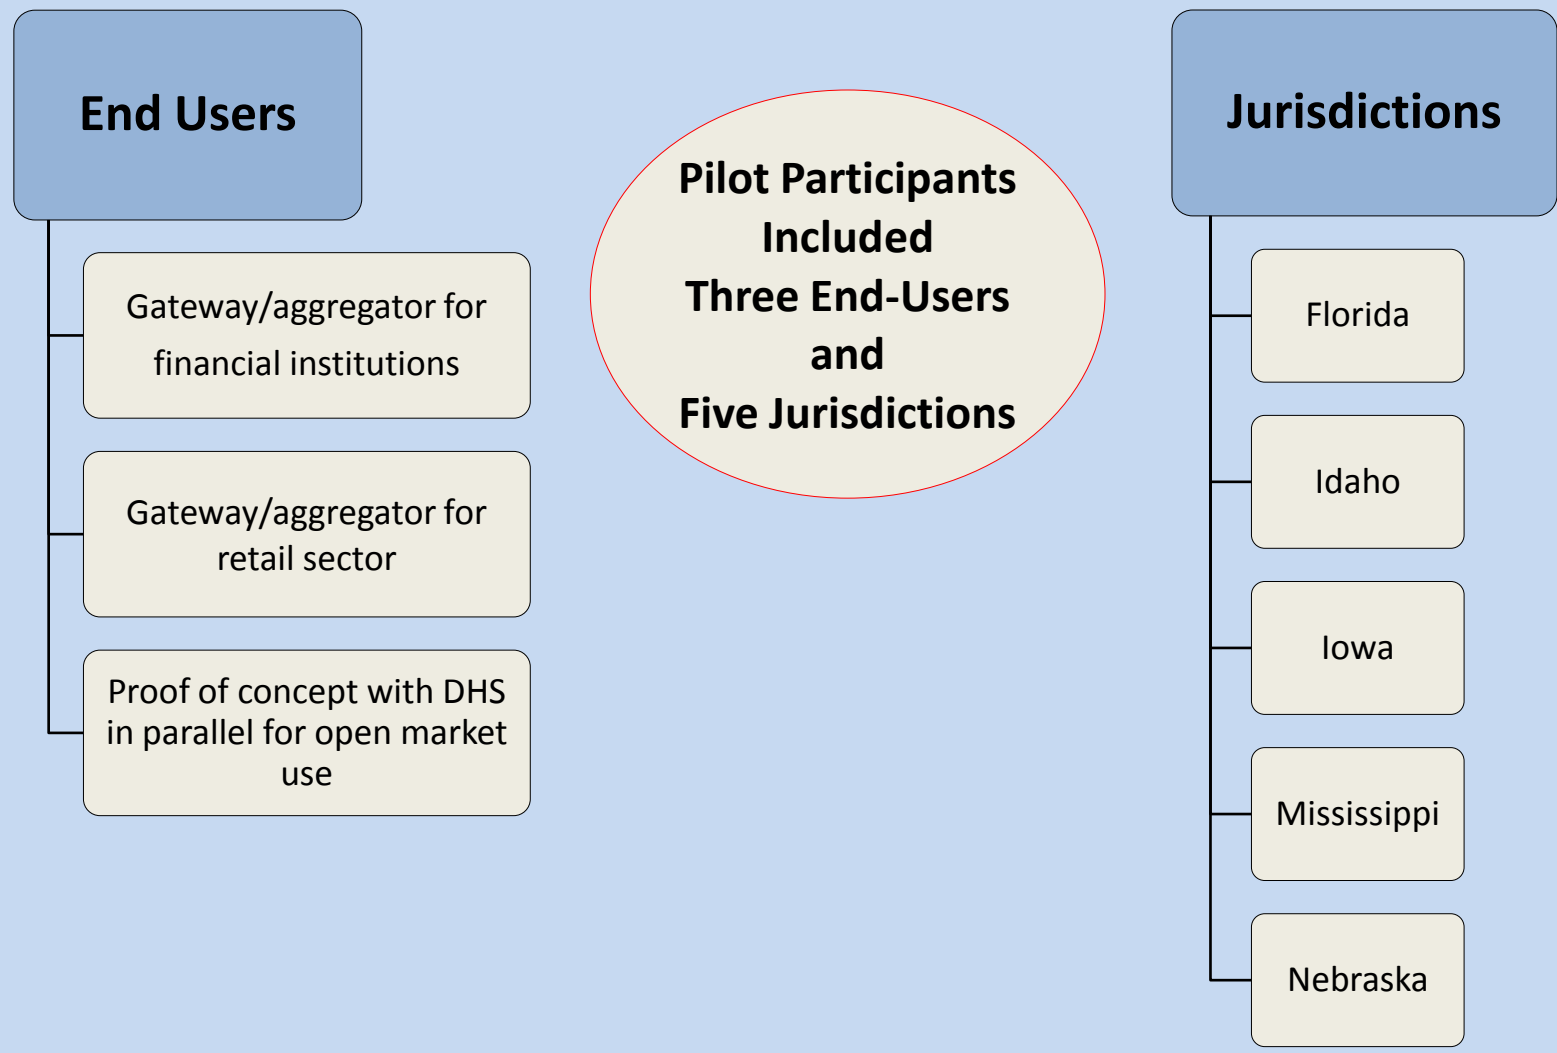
End Users

Gateway/aggregator for financial institutions

Gateway/aggregator for retail sector

Proof of concept with DHS in parallel for open market use

Pilot Participants Included Three End-Users and Five Jurisdictions

Jurisdictions

Florida

Idaho

Iowa

Mississippi

Nebraska